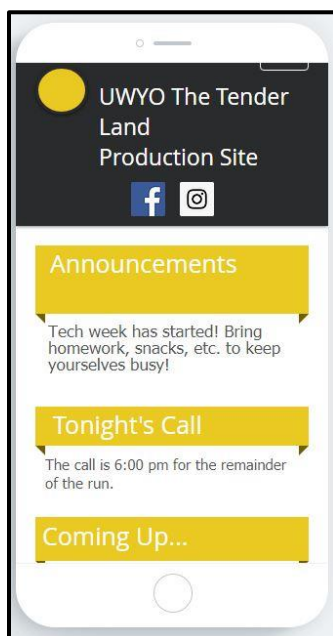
UWYO The Tender Land Production Site

Announcements

Tech week has started! Bring homework, snacks, etc. to keep yourselves busy!

Tonight's Call

The call is 6:00 pm for the remainder of the run.

Coming Up...